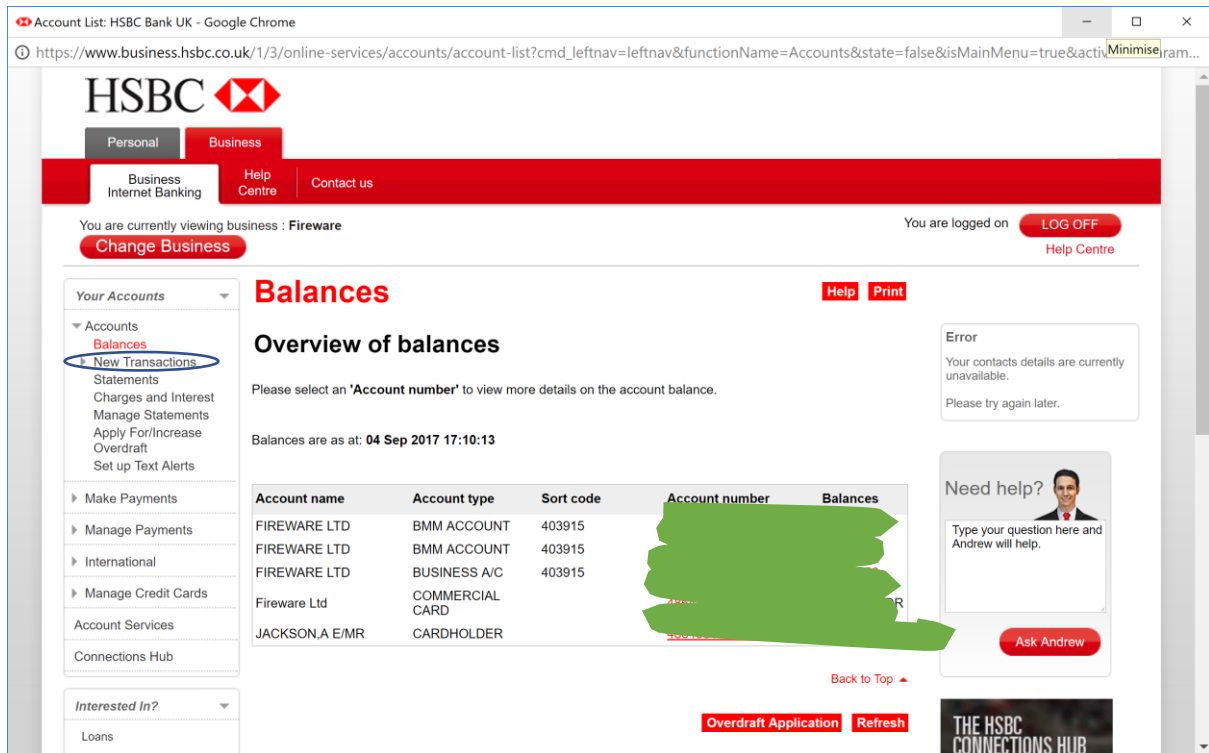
Account List: HSBC Bank UK - Google Chrome

Minimise

https://www.business.hsbc.co.uk/1/3/online-services/accounts/account-list?cmd_leftnav=leftnav&functionName=Accounts&state=false&isMainMenu=true&activ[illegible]ram...

HSBC

Personal
Business

Business Internet Banking
Help Centre
Contact us

You are currently viewing business : **Fireware**
Change Business

You are logged on
LOG OFF
Help Centre

Your Accounts

Accounts
Balances
New Transactions
Statements
Charges and Interest
Manage Statements
Apply For/Increase Overdraft
Set up Text Alerts

Make Payments
Manage Payments
International
Manage Credit Cards
Account Services
Connections Hub

Interested In?
Loans

Balances

Help
Print

Overview of balances

Please select an **'Account number'** to view more details on the account balance.

Balances are as at: **04 Sep 2017 17:10:13**

| Account name | Account type | Sort code | Account number | Balances |
|---|---|---|---|---|
| FIREWARE LTD | BMM ACCOUNT | 403915 | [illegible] | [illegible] |
| FIREWARE LTD | BMM ACCOUNT | 403915 | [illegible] | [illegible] |
| FIREWARE LTD | BUSINESS A/C | 403915 | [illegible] | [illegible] |
| Fireware Ltd | COMMERCIAL CARD | | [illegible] | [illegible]R |
| JACKSON,A E/MR | CARDHOLDER | | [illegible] | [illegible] |

Back to Top

Overdraft Application
Refresh

Error
Your contacts details are currently unavailable.

Please try again later.

Need help?
Type your question here and Andrew will help.
Ask Andrew

THE HSBC CONNECTIONS HUB